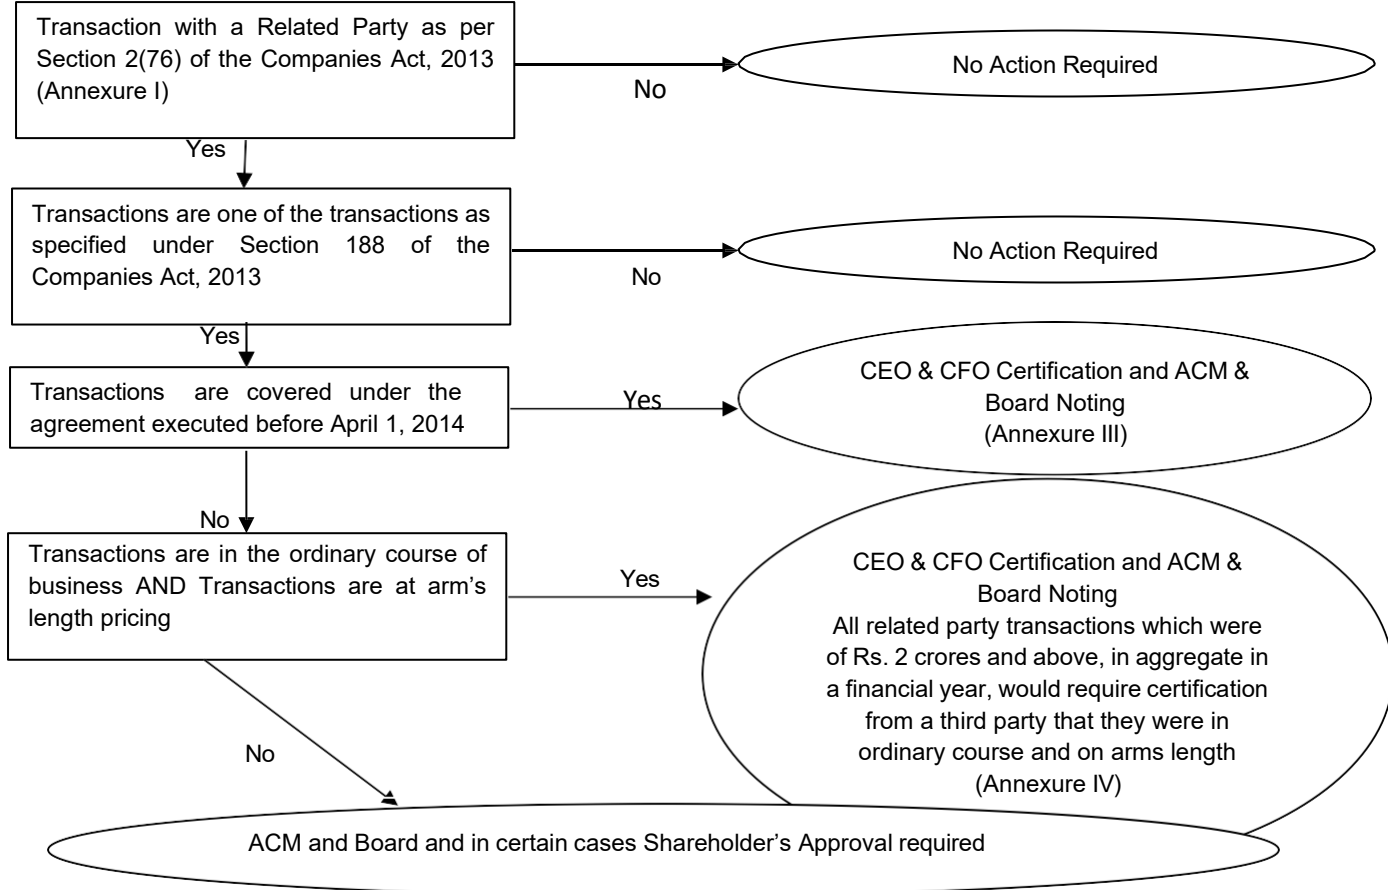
Transaction with a Related Party as per Section 2(76) of the Companies Act, 2013 (Annexure I)

No

No Action Required

Yes

Transactions are one of the transactions as specified under Section 188 of the Companies Act, 2013

No

No Action Required

Yes

Transactions are covered under the agreement executed before April 1, 2014

Yes

CEO & CFO Certification and ACM & Board Noting (Annexure III)

No

Transactions are in the ordinary course of business AND Transactions are at arm's length pricing

Yes

CEO & CFO Certification and ACM & Board Noting
All related party transactions which were of Rs. 2 crores and above, in aggregate in a financial year, would require certification from a third party that they were in ordinary course and on arms length (Annexure IV)

No

ACM and Board and in certain cases Shareholder's Approval required